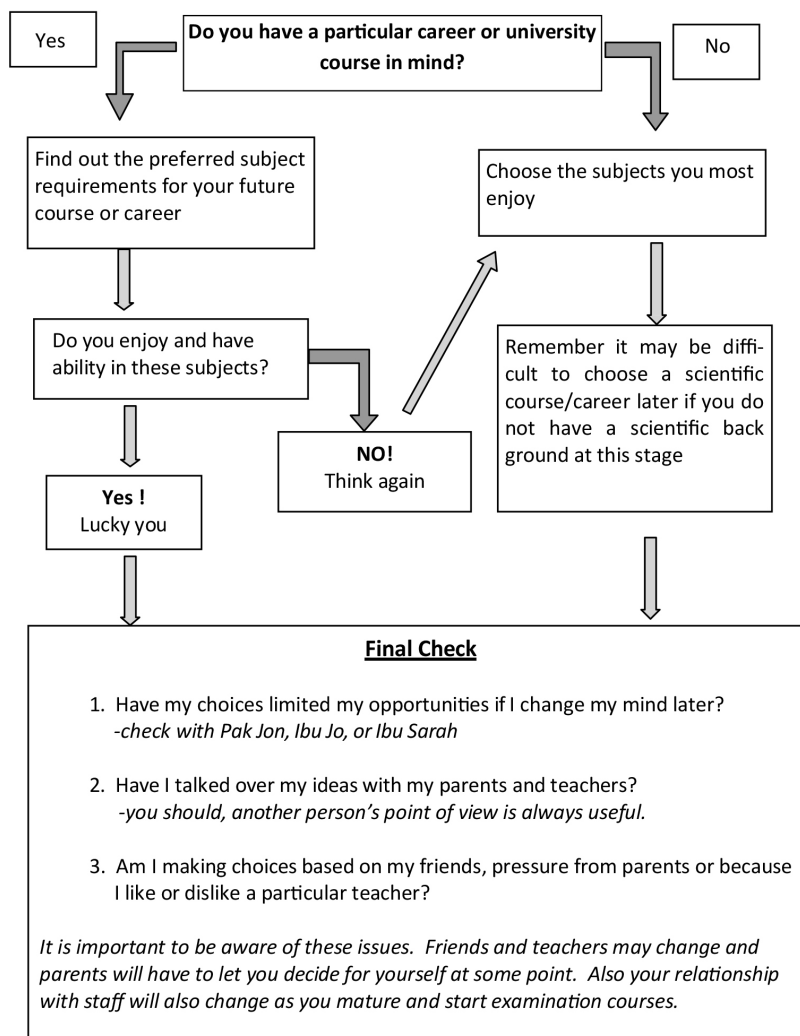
Yes

Do you have a particular career or university course in mind?

No

Find out the preferred subject requirements for your future course or career

Choose the subjects you most enjoy

Do you enjoy and have ability in these subjects?

Remember it may be difficult to choose a scientific course/career later if you do not have a scientific back ground at this stage

NO!
Think again

Yes !
Lucky you

Final Check

1. Have my choices limited my opportunities if I change my mind later?
-check with Pak Jon, Ibu Jo, or Ibu Sarah

2. Have I talked over my ideas with my parents and teachers?
-you should, another person's point of view is always useful.

3. Am I making choices based on my friends, pressure from parents or because I like or dislike a particular teacher?

It is important to be aware of these issues. Friends and teachers may change and parents will have to let you decide for yourself at some point. Also your relationship with staff will also change as you mature and start examination courses.